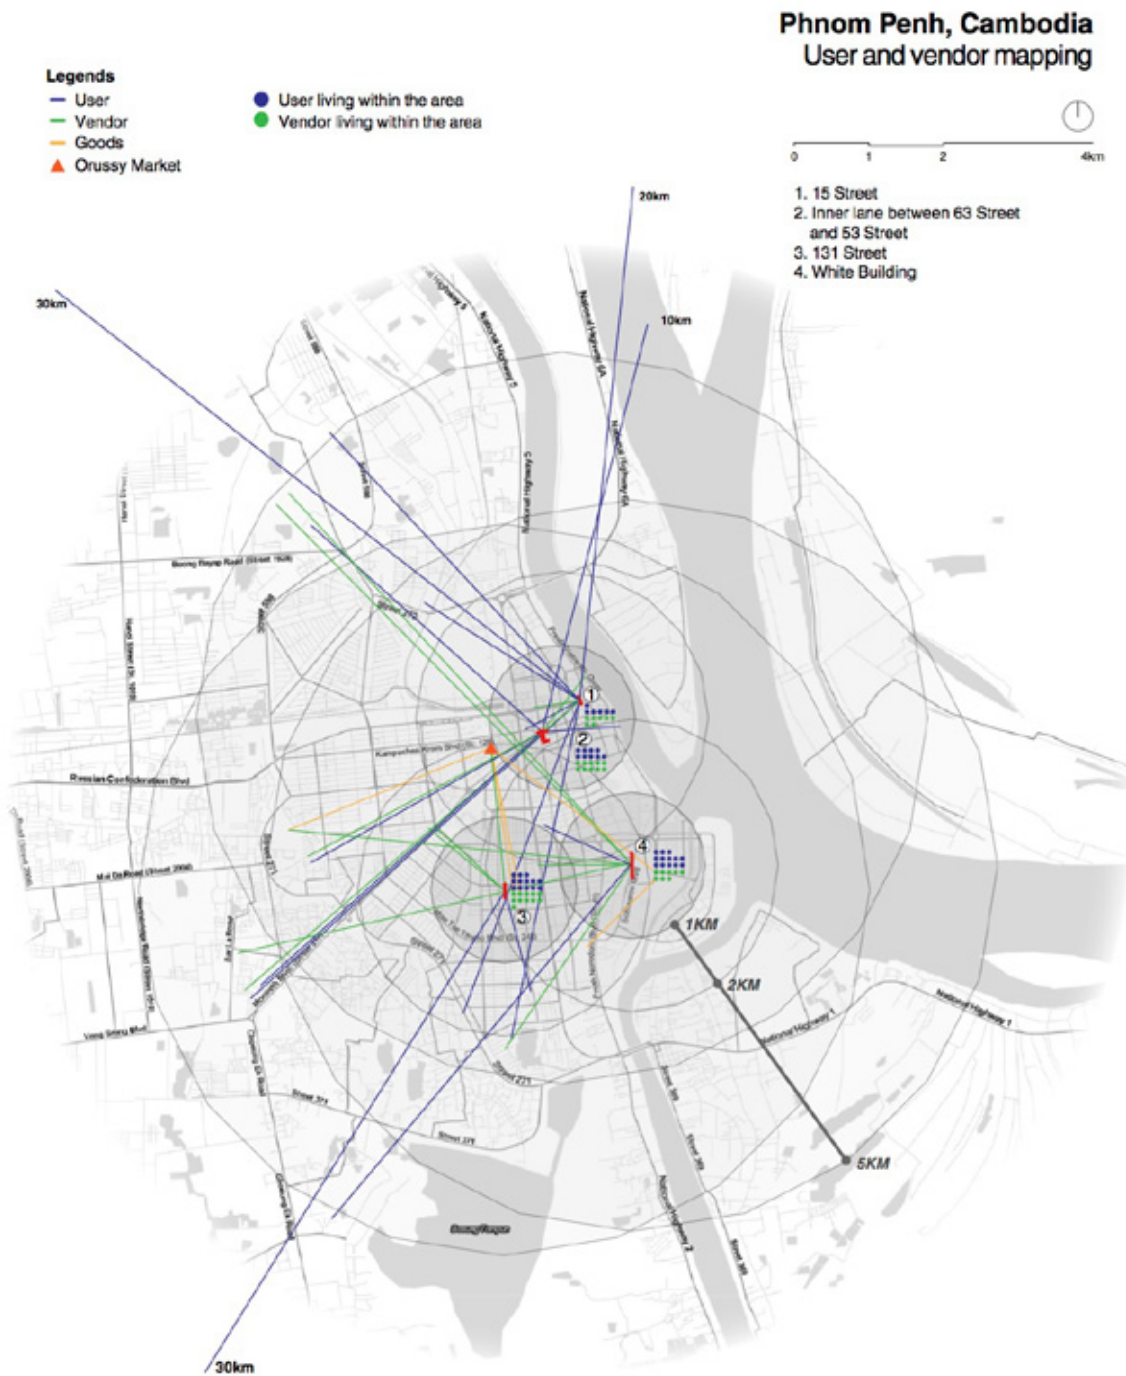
Phnom Penh, Cambodia
User and vendor mapping

Legends
User
Vendor
Goods
Orussy Market

User living within the area
Vendor living within the area

0 1 2 4km

1. 15 Street
2. Inner lane between 63 Street and 53 Street
3. 131 Street
4. White Building

20km
30km
10km
National Highway 5
National Highway 6A
Boeng Kayap Road (Street 1928)
Street 598
Street 271
Russian Confederation Blvd
Kampuchea Krom Blvd
Mao Tse Toung Blvd
Street 271
Veng Sreng Blvd
Street 371
Street 271
National Highway 1
National Highway 2
Street 369
1
2
3
4
1KM
2KM
5KM
30km